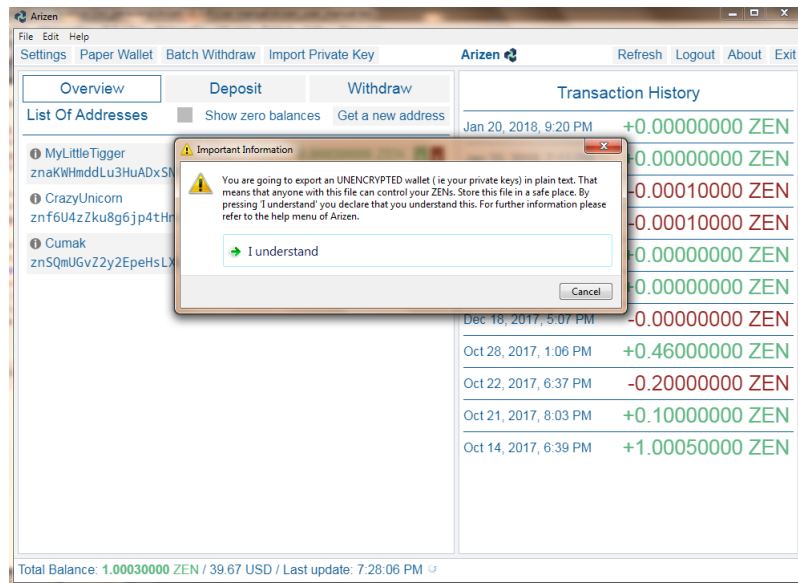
Arizen

File Edit Help

Settings Paper Wallet Batch Withdraw Import Private Key

Arizen

Refresh Logout About Exit

Overview Deposit Withdraw

List Of Addresses

Show zero balances

Get a new address

MyLittleTigger
znaKWHmddLu3HuADxSN

CrazyUnicorn
znf6U4zZku8g6jp4tHn

Cumak
znSQmUGvZ2y2EpeHsLX

Important Information

You are going to export an UNENCRYPTED wallet ( ie your private keys) in plain text. That means that anyone with this file can control your ZENs. Store this file in a safe place. By pressing 'I understand' you declare that you understand this. For further information please refer to the help menu of Arizen.

I understand

Cancel

Transaction History

Jan 20, 2018, 9:20 PM +0.00000000 ZEN

+0.00000000 ZEN

-0.00010000 ZEN

-0.00010000 ZEN

+0.00000000 ZEN

+0.00000000 ZEN

Dec 18, 2017, 5:07 PM -0.00000000 ZEN

Oct 28, 2017, 1:06 PM +0.46000000 ZEN

Oct 22, 2017, 6:37 PM -0.20000000 ZEN

Oct 21, 2017, 8:03 PM +0.10000000 ZEN

Oct 14, 2017, 6:39 PM +1.00050000 ZEN

Total Balance: 1.00030000 ZEN / 39.67 USD / Last update: 7:28:06 PM